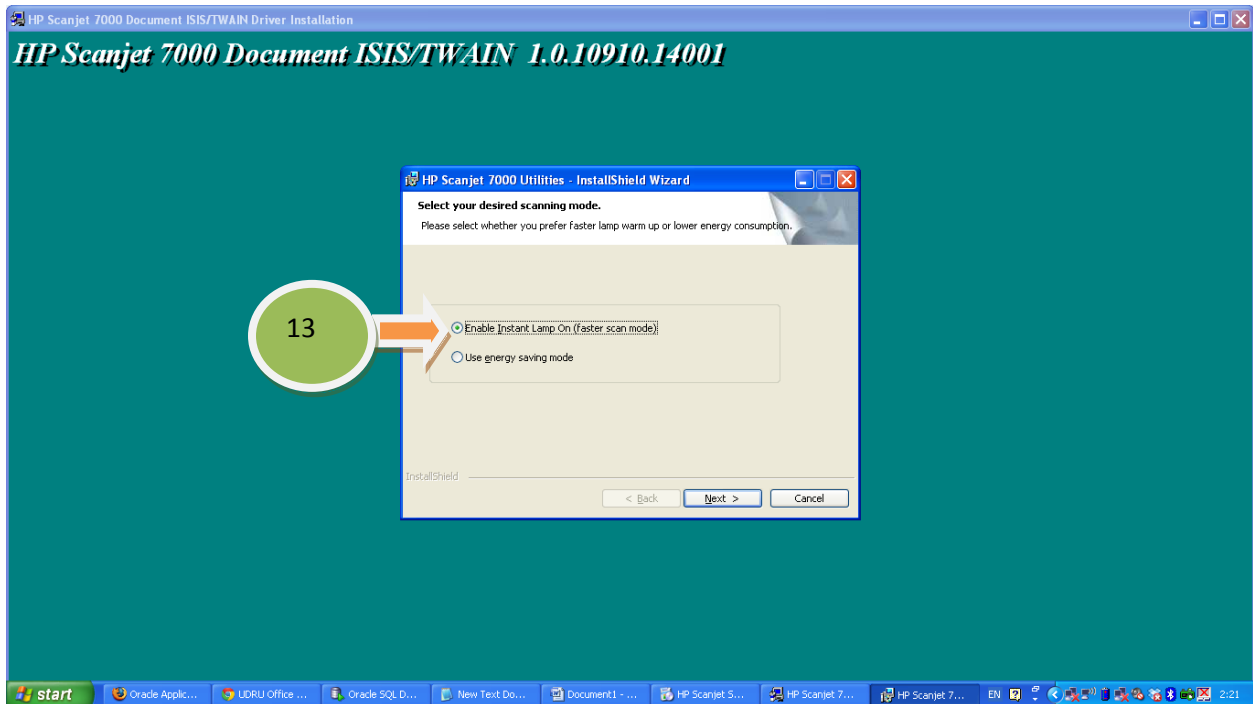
HP Scanjet 7000 Document ISIS/TWAIN Driver Installation

HP Scanjet 7000 Document ISIS/TWAIN 1.0.10910.14001

HP Scanjet 7000 Utilities - InstallShield Wizard

Select your desired scanning mode.

Please select whether you prefer faster lamp warm up or lower energy consumption.

13

Enable Instant Lamp On (faster scan mode)

Use energy saving mode

InstallShield

< Back

Next >

Cancel

start

Oracle Applic...

UDRU Office ...

Oracle SQL D...

New Text Do...

Document1 - ...

HP Scanjet S...

HP Scanjet 7...

HP Scanjet 7...

EN

2:21